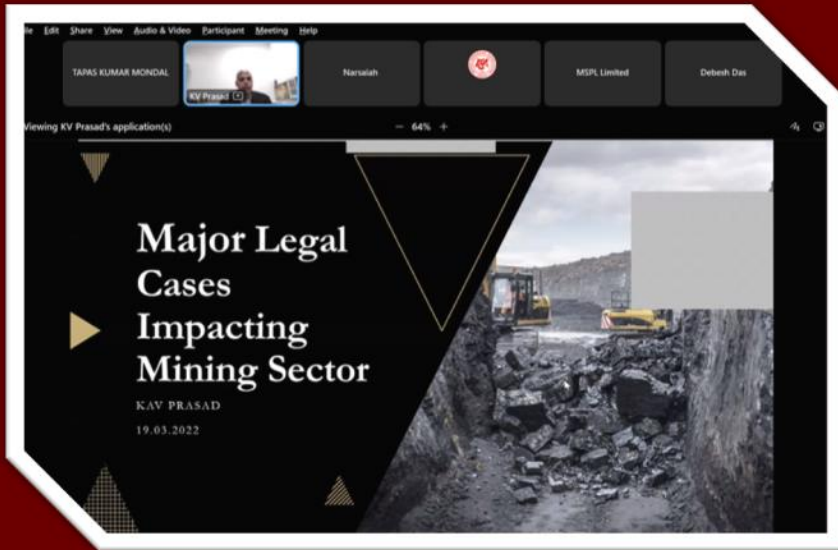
ile Edit Share View Audio & Video Participant Meeting Help

TAPAS KUMAR MONDAL

KV Prasad

Narsaiah

MSPL Limited

Debesh Das

Viewing KV Prasad's application(s)

— 64% +

Major Legal Cases Impacting Mining Sector

KAV PRASAD

19.03.2022